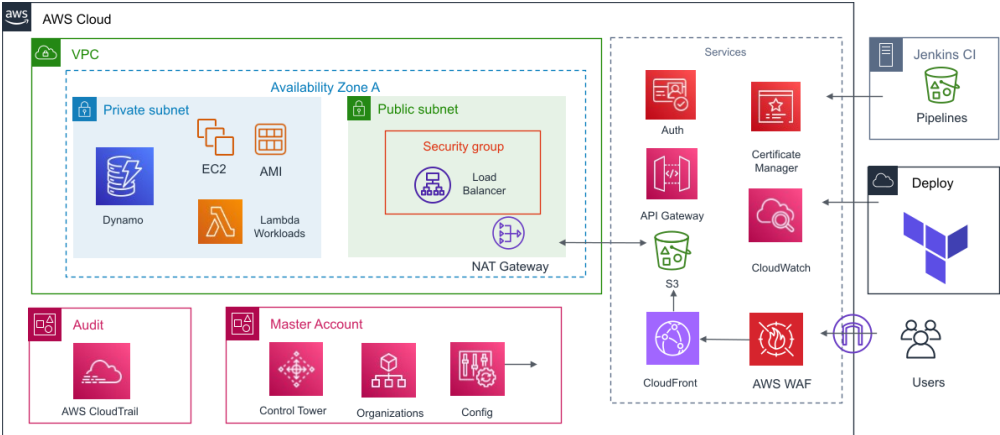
aws AWS Cloud

VPC

Availability Zone A

Private subnet

Dynamo

EC2

AMI

Lambda Workloads

Public subnet

Security group

Load Balancer

NAT Gateway

Services

Auth

Certificate Manager

API Gateway

CloudWatch

S3

CloudFront

AWS WAF

Jenkins CI

Pipelines

Deploy

Users

Audit

AWS CloudTrail

Master Account

Control Tower

Organizations

Config